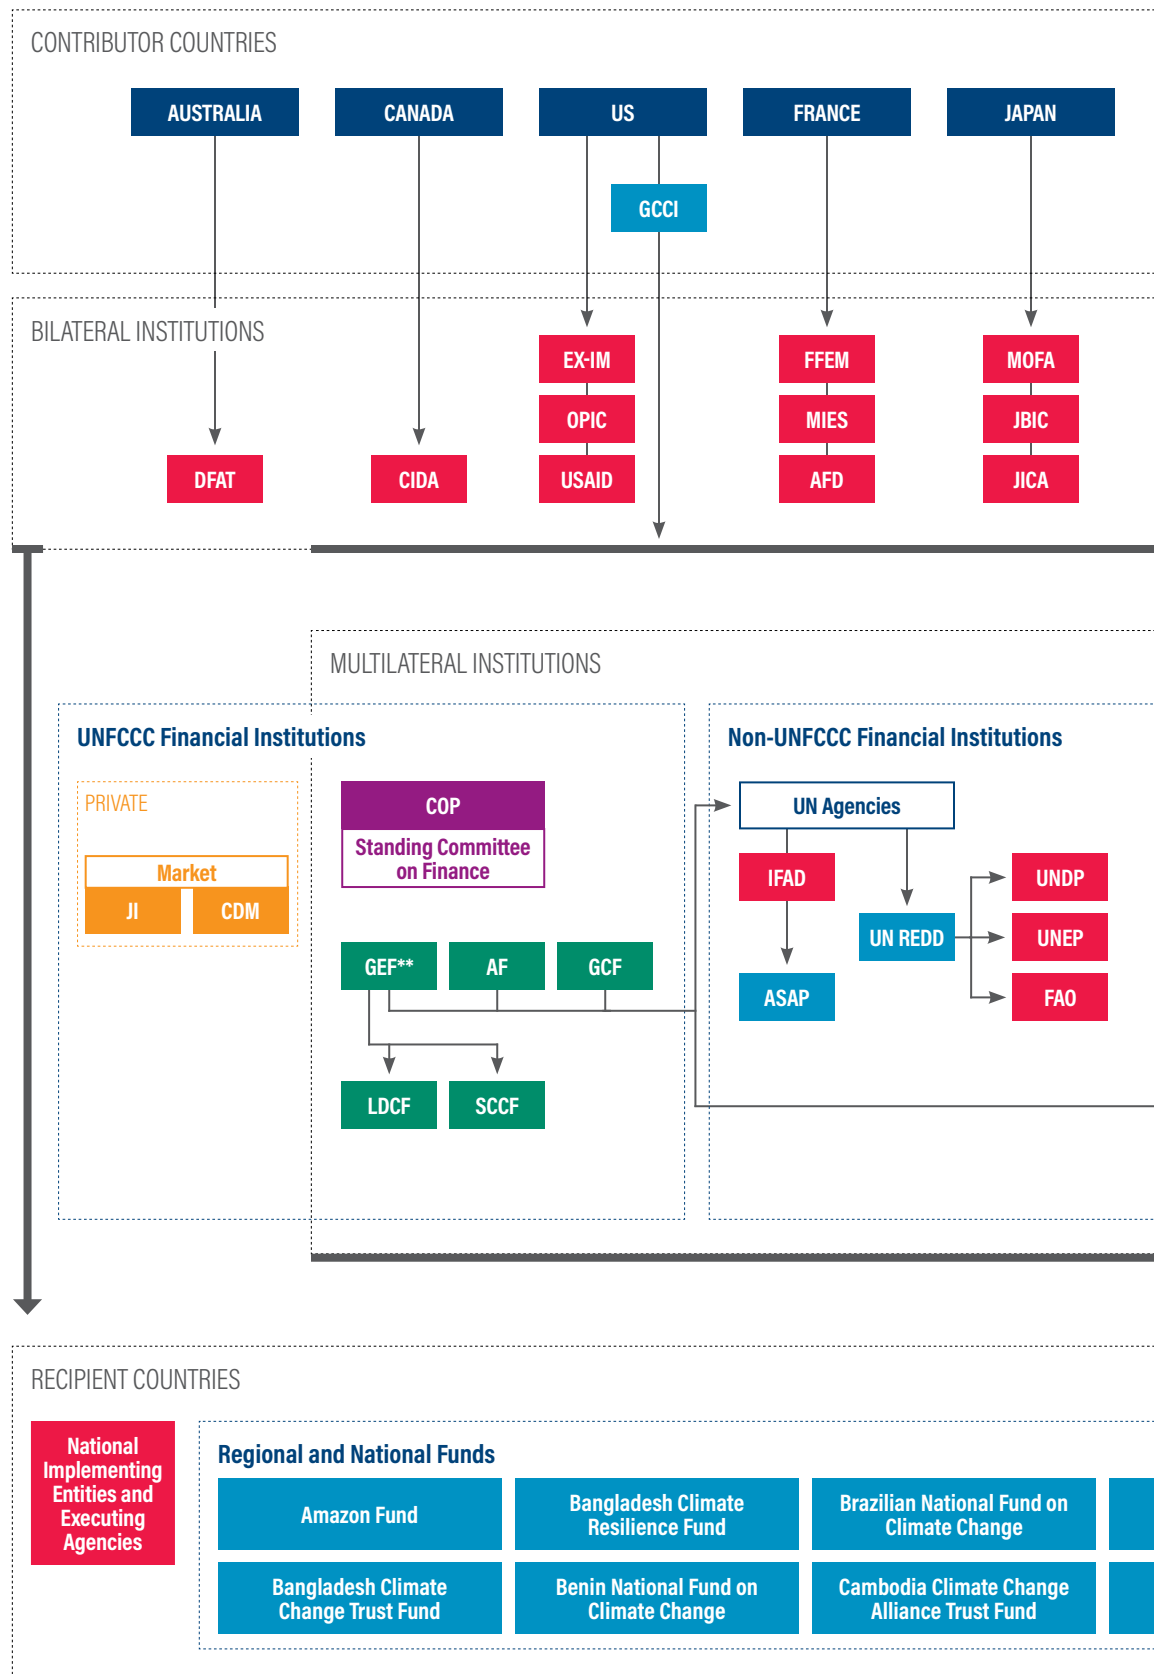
CONTRIBUTOR COUNTRIES

AUSTRALIA

CANADA

US

FRANCE

JAPAN

GCCI

BILATERAL INSTITUTIONS

EX-IM

OPIC

USAID

FFEM

MIES

AFD

MOFA

JBIC

JICA

DFAT

CIDA

MULTILATERAL INSTITUTIONS

UNFCCC Financial Institutions

PRIVATE

Market

JI

CDM

COP

Standing Committee on Finance

GEF**

AF

GCF

LDCF

SCCF

Non-UNFCCC Financial Institutions

UN Agencies

IFAD

ASAP

UN REDD

UNDP

UNEP

FAO

RECIPIENT COUNTRIES

National Implementing Entities and Executing Agencies

Regional and National Funds

Amazon Fund

Bangladesh Climate Resilience Fund

Brazilian National Fund on Climate Change

Bangladesh Climate Change Trust Fund

Benin National Fund on Climate Change

Cambodia Climate Change Alliance Trust Fund